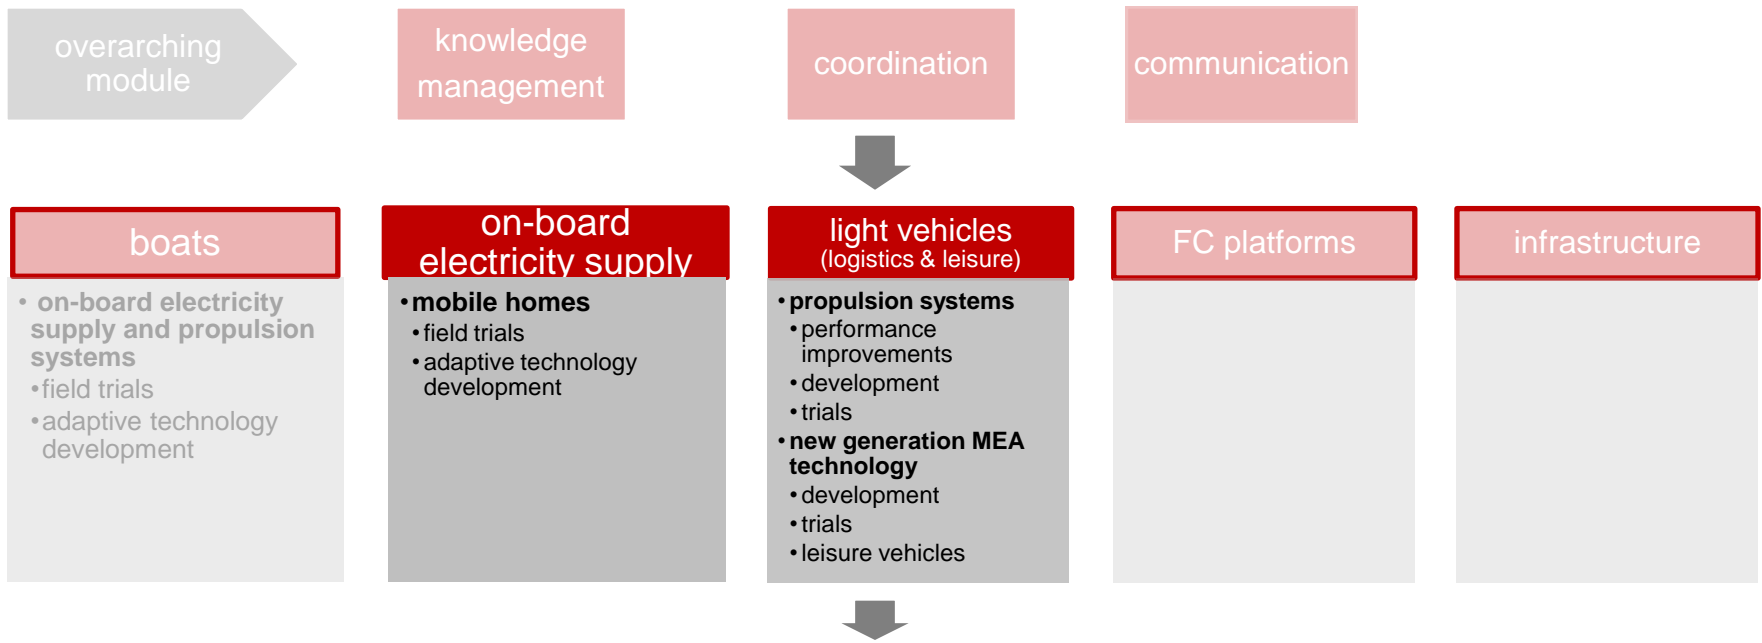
overarching module

knowledge management

coordination

communication

boats

- on-board electricity supply and propulsion systems
- field trials
- adaptive technology development

on-board electricity supply

- mobile homes
- field trials
- adaptive technology development

light vehicles (logistics & leisure)

- propulsion systems
- performance improvements
- development
- trials
- new generation MEA technology
- development
- trials
- leisure vehicles

FC platforms

infrastructure